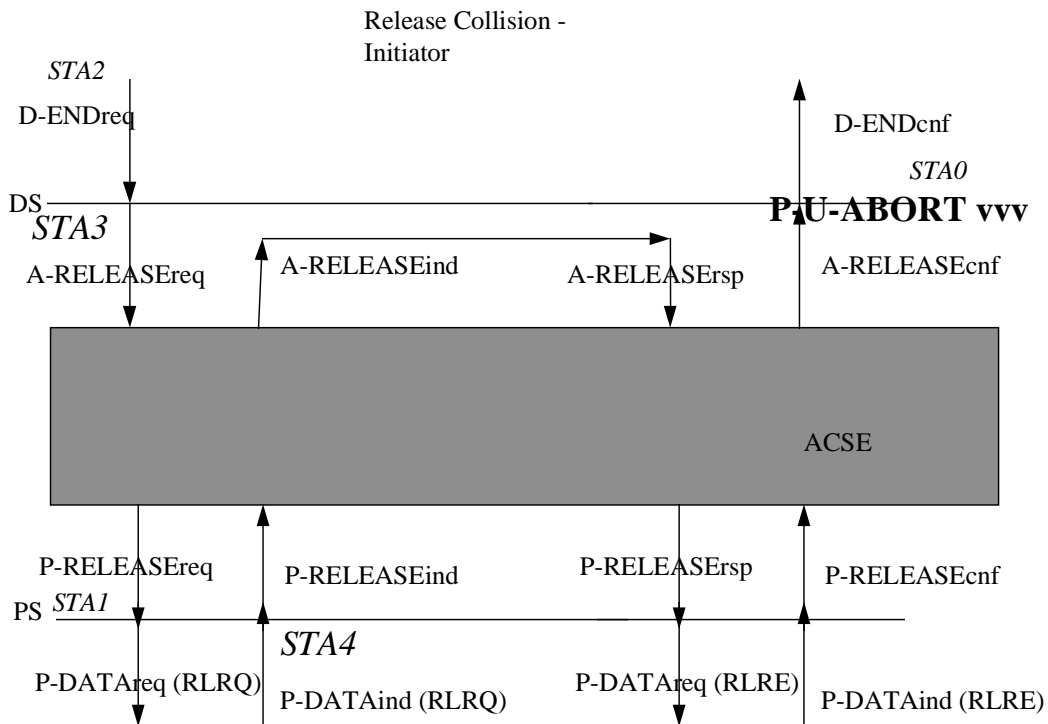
Release Collision - Initiator

STA2

D-ENDreq

D-ENDcnf

STA0

DS

P-U-ABORT vvv

STA3

A-RELEASEreq

A-RELEASEind

A-RELEASErsp

A-RELEASEcnf

ACSE

P-RELEASEreq

P-RELEASEind

P-RELEASErsp

P-RELEASEcnf

PS

STA1

STA4

P-DATAreq (RLRQ)

P-DATAind (RLRQ)

P-DATAreq (RLRE)

P-DATAind (RLRE)